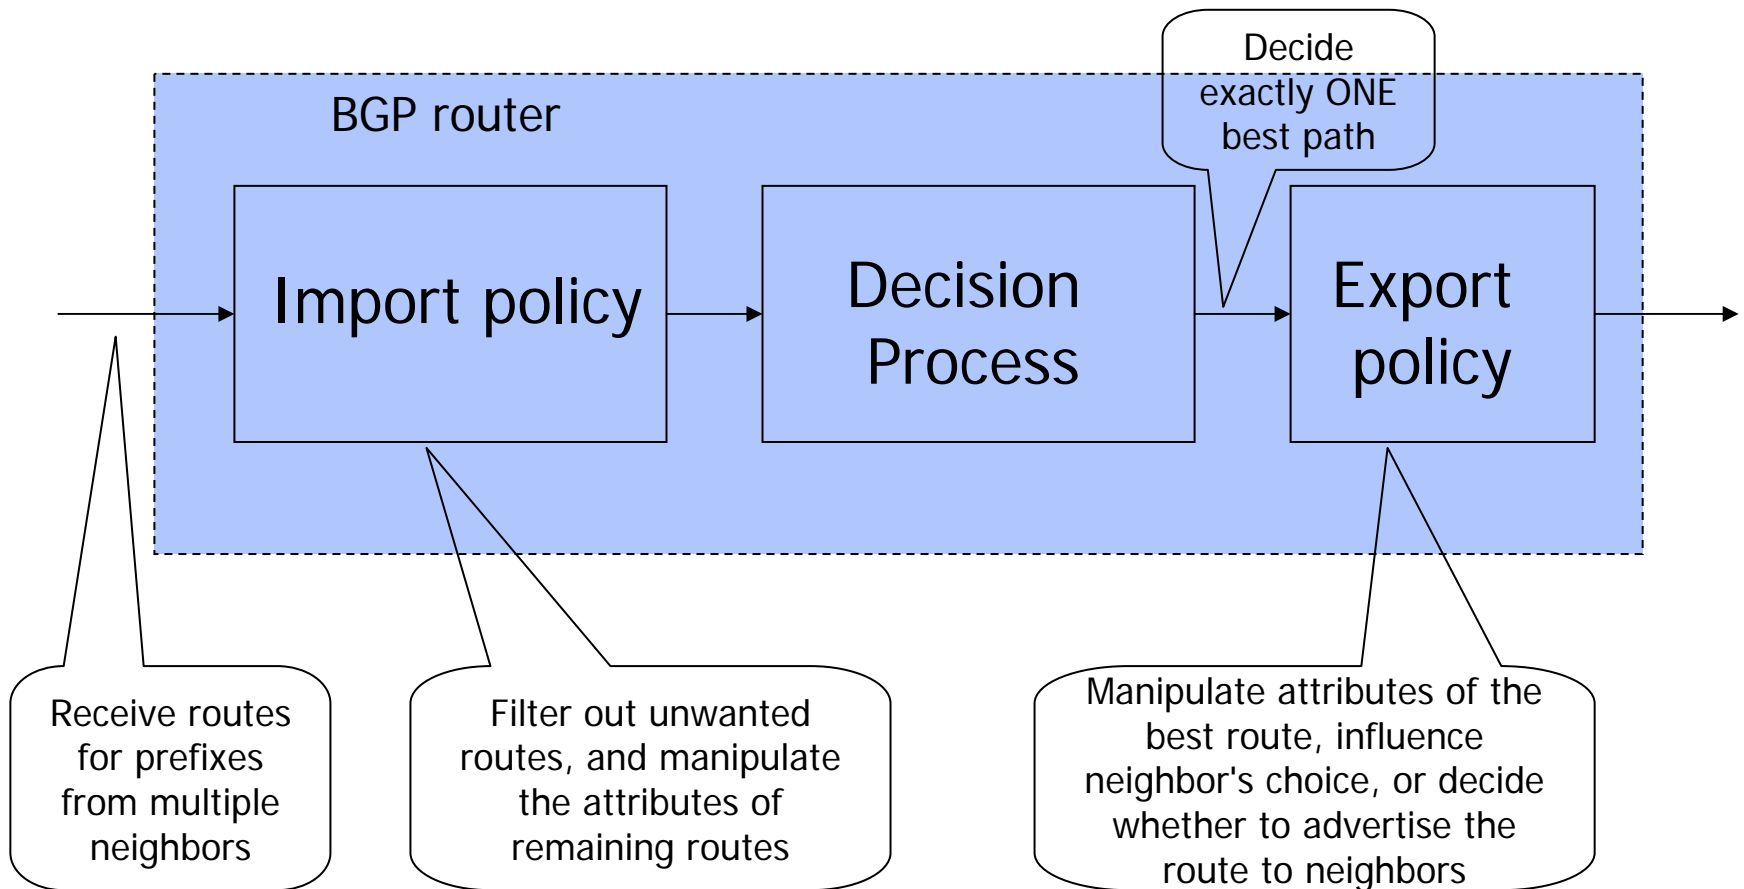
Decide exactly ONE best path

BGP router

Import policy

Decision Process

Export policy

Receive routes for prefixes from multiple neighbors

Filter out unwanted routes, and manipulate the attributes of remaining routes

Manipulate attributes of the best route, influence neighbor's choice, or decide whether to advertise the route to neighbors